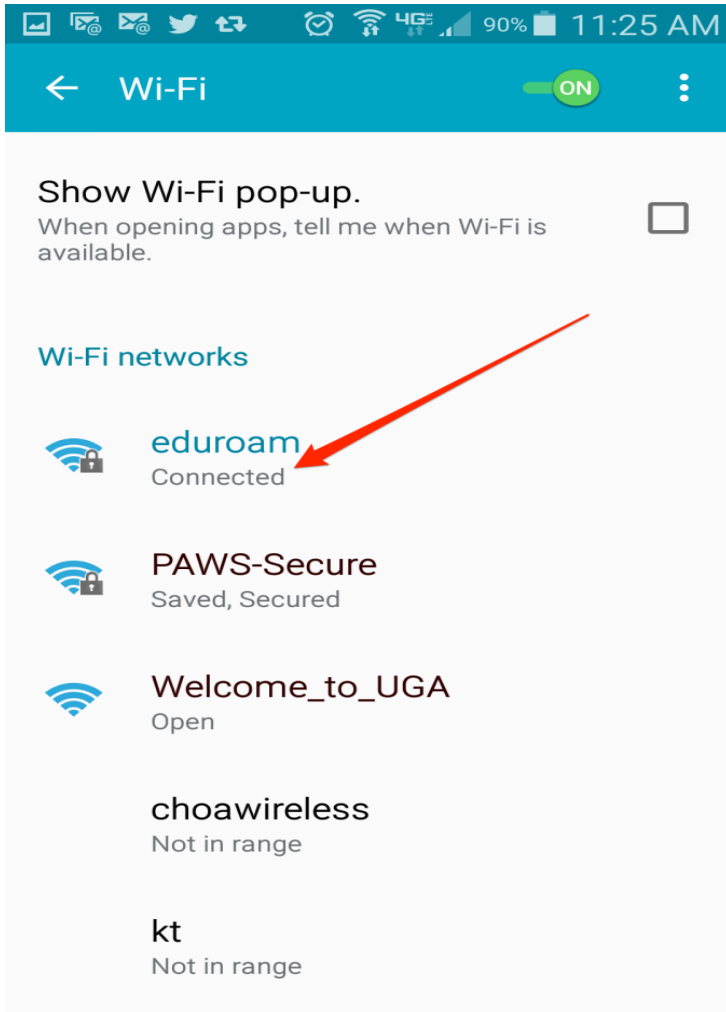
4G 90% 11:25 AM

Wi-Fi

ON

Show Wi-Fi pop-up.
When opening apps, tell me when Wi-Fi is available.

Wi-Fi networks

eduroam
Connected

PAWS-Secure
Saved, Secured

Welcome_to_UGA
Open

choawireless
Not in range

kt
Not in range